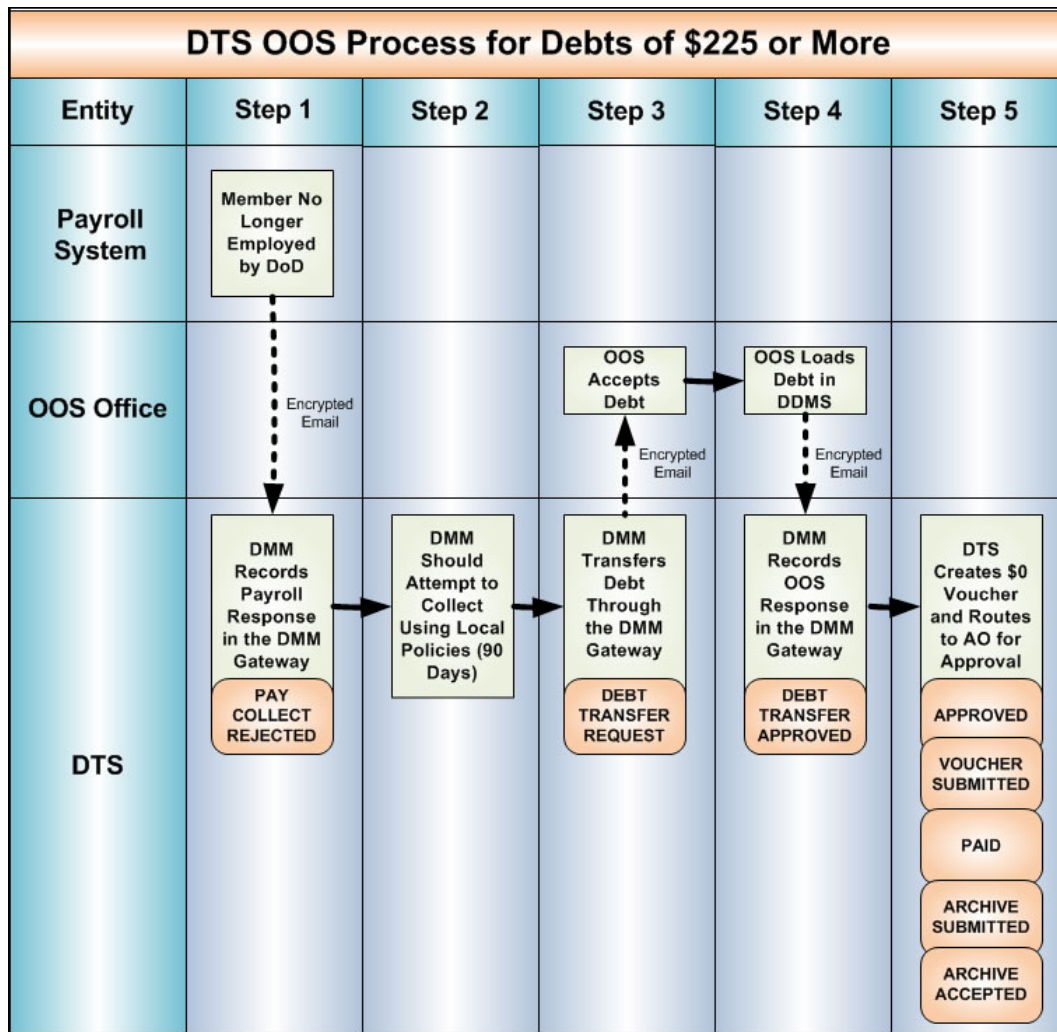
DTS OOS Process for Debts of $225 or More

| Entity | Step 1 | Step 2 | Step 3 | Step 4 | Step 5 |
|---|---|---|---|---|---|
| Payroll System | Member No Longer Employed by DoD | | | | |
| OOS Office | | | OOS Accepts Debt | OOS Loads Debt in DDMS | |
| DTS | DMM Records Payroll Response in the DMM Gateway PAY COLLECT REJECTED | DMM Should Attempt to Collect Using Local Policies (90 Days) | DMM Transfers Debt Through the DMM Gateway DEBT TRANSFER REQUEST | DMM Records OOS Response in the DMM Gateway DEBT TRANSFER APPROVED | DTS Creates $0 Voucher and Routes to AO for Approval APPROVED VOUCHER SUBMITTED PAID ARCHIVE SUBMITTED ARCHIVE ACCEPTED |

Encrypted Email

Encrypted Email

Encrypted Email